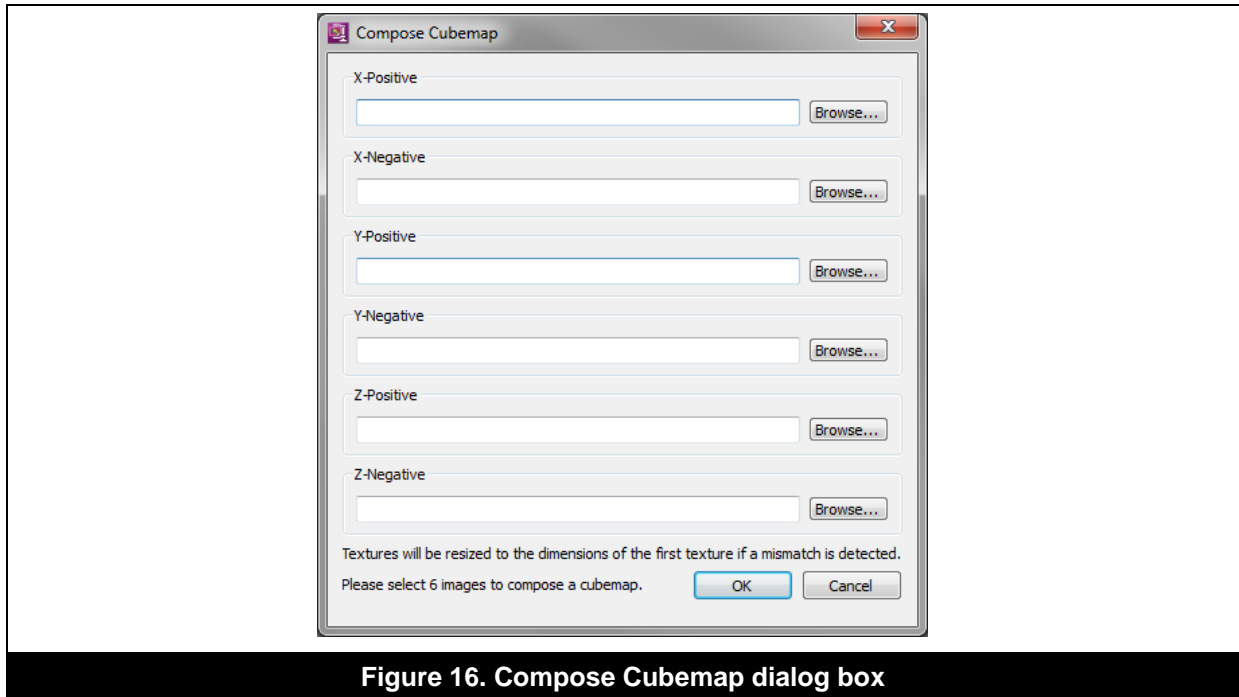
Compose Cubemap

X-Positive

Browse...

X-Negative

Browse...

Y-Positive

Browse...

Y-Negative

Browse...

Z-Positive

Browse...

Z-Negative

Browse...

Textures will be resized to the dimensions of the first texture if a mismatch is detected.

Please select 6 images to compose a cubemap.

OK

Cancel

Figure 16. Compose Cubemap dialog box